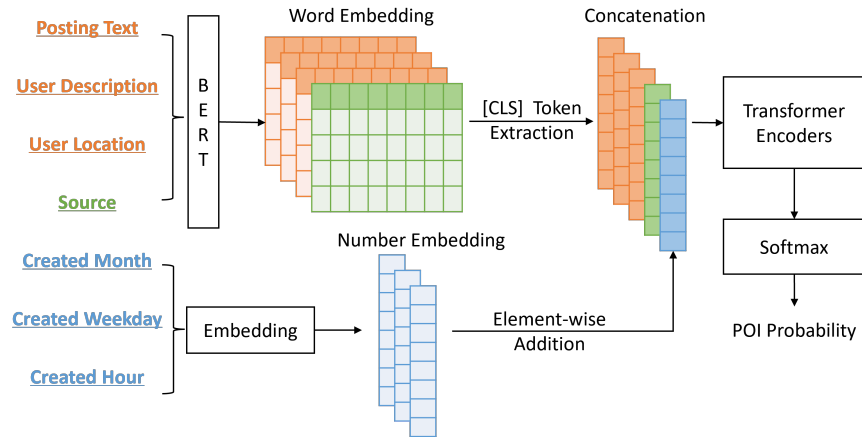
Posting Text

User Description

User Location

Source

B
E
R
T

Word Embedding

[CLS] Token
Extraction

Concatenation

Transformer
Encoders

Softmax

POI Probability

Created Month

Created Weekday

Created Hour

Embedding

Number Embedding

Element-wise
Addition